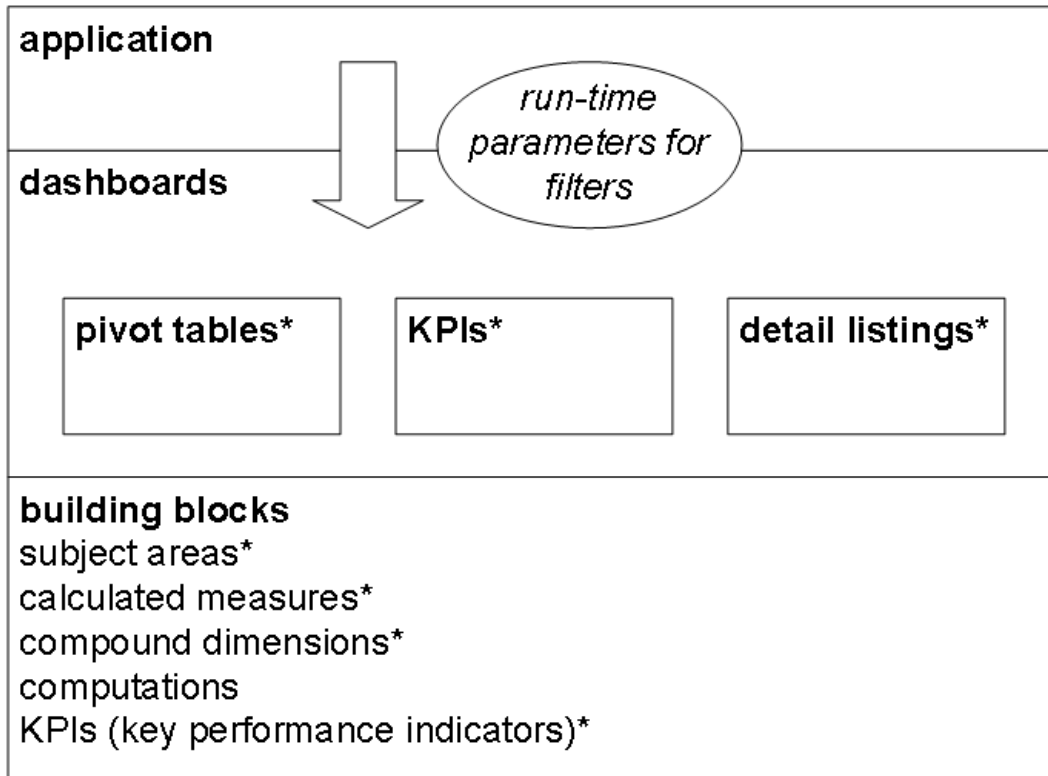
application

run-time parameters for filters

dashboards

pivot tables*

KPIs*

detail listings*

building blocks
subject areas*
calculated measures*
compound dimensions*
computations
KPIs (key performance indicators)*